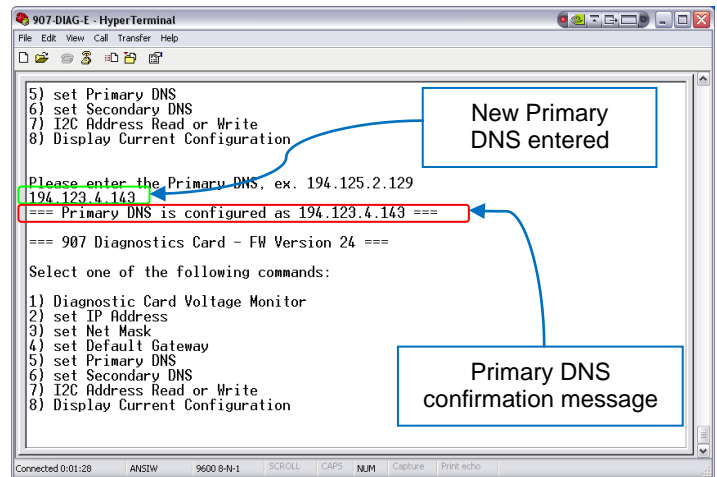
907-DIAG-E - HyperTerminal

File Edit View Call Transfer Help

5) set Primary DNS
6) set Secondary DNS
7) I2C Address Read or Write
8) Display Current Configuration

Please enter the Primary DNS, ex. 194.125.2.129
194.123.4.143
=== Primary DNS is configured as 194.123.4.143 ===

=== 907 Diagnostics Card - FW Version 24 ===

Select one of the following commands:

1) Diagnostic Card Voltage Monitor
2) set IP Address
3) set Net Mask
4) set Default Gateway
5) set Primary DNS
6) set Secondary DNS
7) I2C Address Read or Write
8) Display Current Configuration

New Primary DNS entered

Primary DNS confirmation message

Connected 0:01:28 ANSIW 9600 8-N-1 SCROLL CAPS NUM Capture Print echo